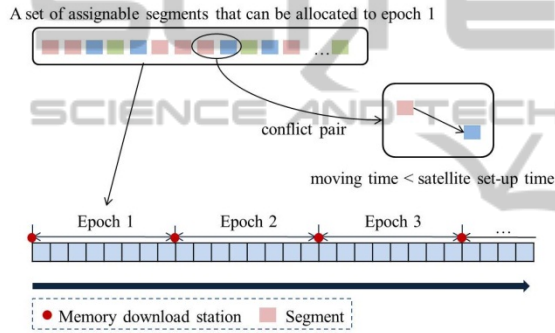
A set of assignable segments that can be allocated to epoch 1

…

SCIENCE AND TECH

conflict pair

moving time < satellite set-up time

Epoch 1 | Epoch 2 | Epoch 3 | …

Memory download station | Segment